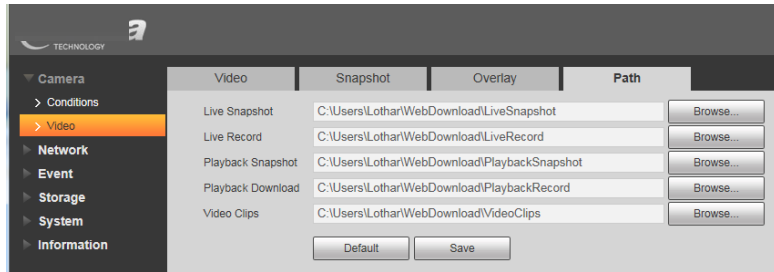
TECHNOLOGY

Camera
> Conditions
> Video
Network
Event
Storage
System
Information

Video
Snapshot
Overlay
Path

| | | |
|---|---|---|
| Live Snapshot | C:\Users\Lothar\WebDownload\LiveSnapshot | Browse... |
| Live Record | C:\Users\Lothar\WebDownload\LiveRecord | Browse... |
| Playback Snapshot | C:\Users\Lothar\WebDownload\PlaybackSnapshot | Browse... |
| Playback Download | C:\Users\Lothar\WebDownload\PlaybackRecord | Browse... |
| Video Clips | C:\Users\Lothar\WebDownload\VideoClips | Browse... |

Default
Save